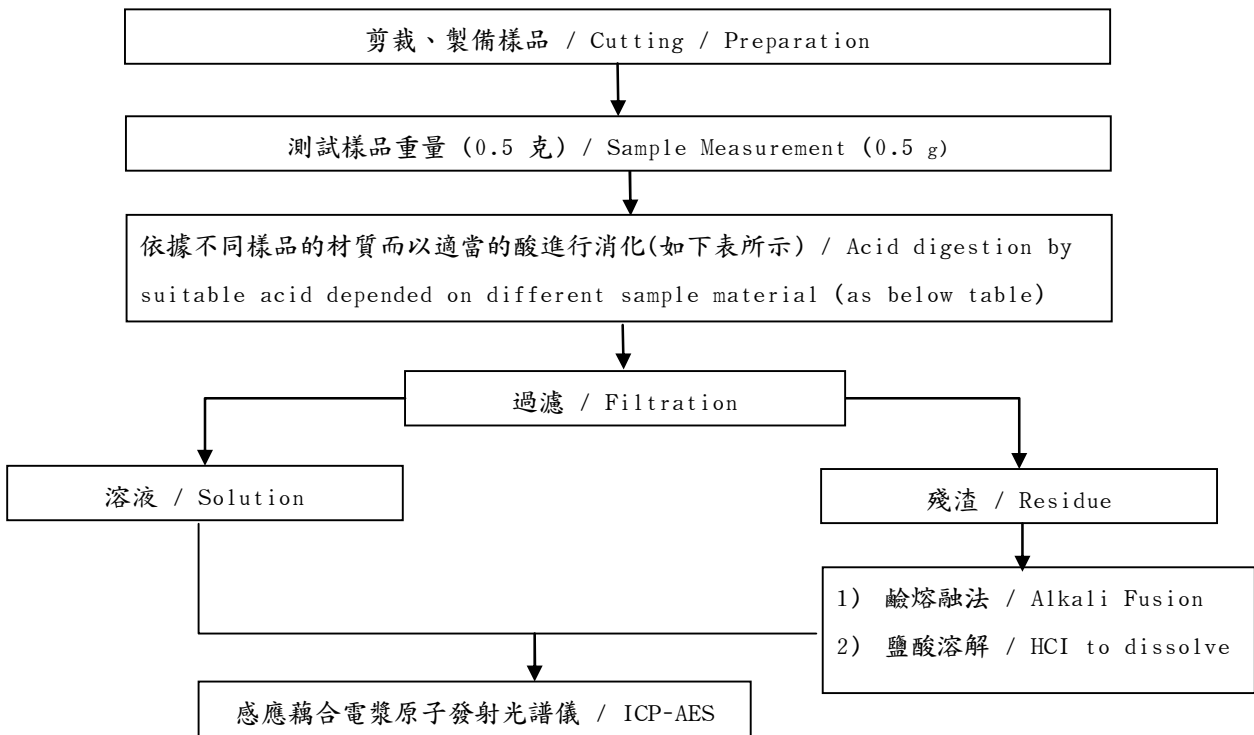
剪裁、製備樣品 / Cutting / Preparation

測試樣品重量 (0.5 克) / Sample Measurement (0.5 g)

依據不同樣品的材質而以適當的酸進行消化(如下表所示) / Acid digestion by suitable acid depended on different sample material (as below table)

過濾 / Filtration

溶液 / Solution

殘渣 / Residue

1) 鹼熔融法 / Alkali Fusion
2) 鹽酸溶解 / HCI to dissolve

感應耦合電漿原子發射光譜儀 / ICP-AES